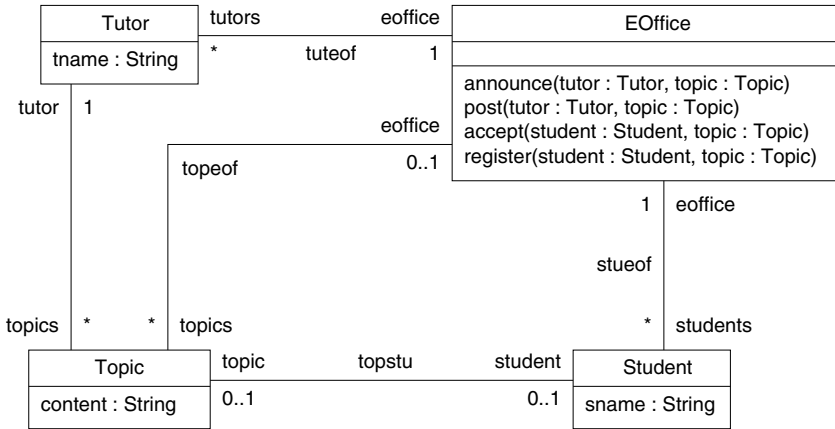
Tutor

tname : String

tutors

eoffice

*

tuteof

1

EOffice

announce(tutor : Tutor, topic : Topic)
post(tutor : Tutor, topic : Topic)
accept(student : Student, topic : Topic)
register(student : Student, topic : Topic)

tutor

1

eoffice

topeof

0..1

1

eoffice

stueof

topics

*

*

topics

*

students

Topic

content : String

topic

topstu

student

0..1

0..1

Student

sname : String